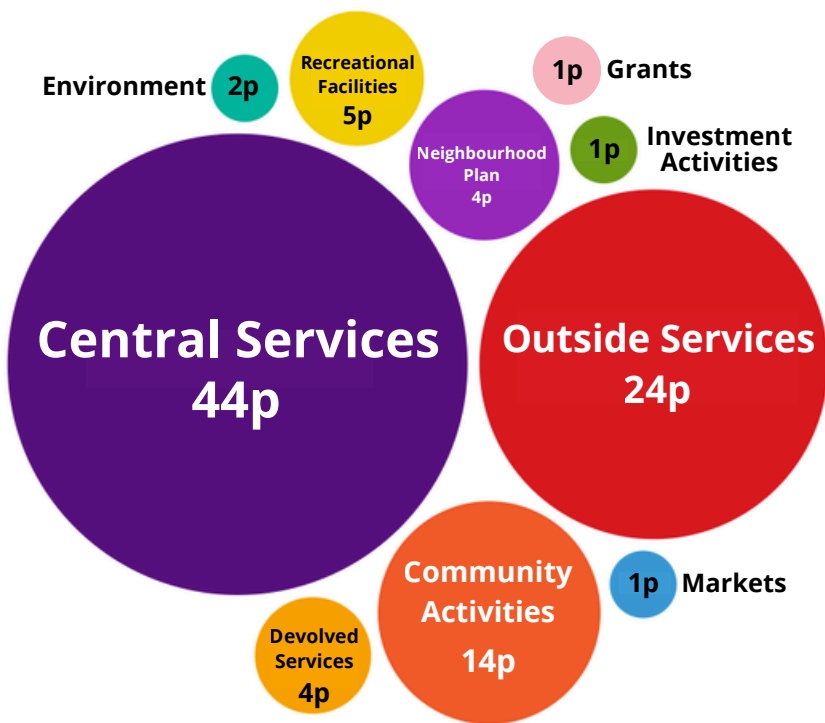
Environment 2p

Recreational Facilities 5p

1p Grants

Neighbourhood Plan 4p

1p Investment Activities

Central Services 44p

Outside Services 24p

Community Activities 14p

1p Markets

Devolved Services 4p